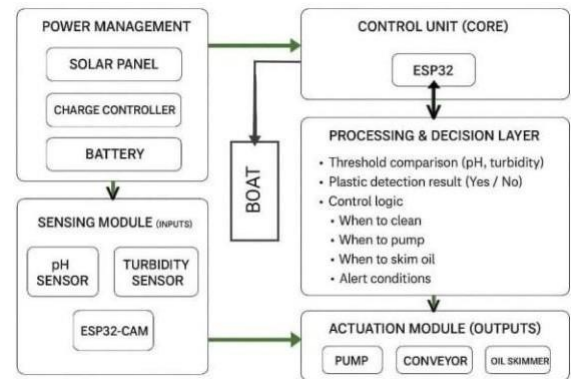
POWER MANAGEMENT

SOLAR PANEL

CHARGE CONTROLLER

BATTERY

CONTROL UNIT (CORE)

ESP32

BOAT

PROCESSING & DECISION LAYER

• Threshold comparison (pH, turbidity)
• Plastic detection result (Yes / No)
• Control logic
  • When to clean
  • When to pump
  • When to skim oil
  • Alert conditions

SENSING MODULE (INPUTS)

pH SENSOR

TURBIDITY SENSOR

ESP32-CAM

ACTUATION MODULE (OUTPUTS)

PUMP

CONVEYOR

OIL SKIMMER